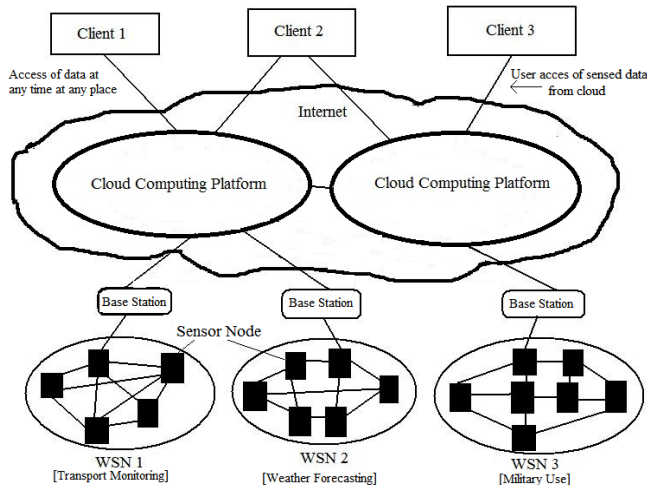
Client 1

Client 2

Client 3

Access of data at any time at any place

User acces of sensed data from cloud

Internet

Cloud Computing Platform

Cloud Computing Platform

Base Station

Base Station

Base Station

Sensor Node

WSN 1
[Transport Monitoring]

WSN 2
[Weather Forecasting]

WSN 3
[Military Use]